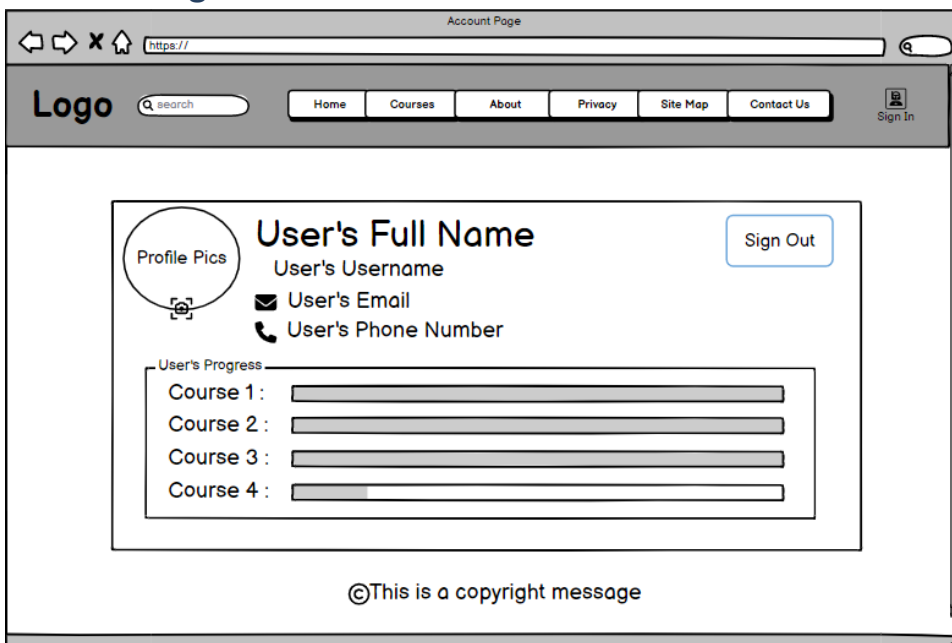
Account Page

https://

Logo

search

Home
Courses
About
Privacy
Site Map
Contact Us

Sign In

Profile Pics

User's Full Name

User's Username

User's Email

User's Phone Number

Sign Out

User's Progress

Course 1 :

Course 2 :

Course 3 :

Course 4 :

©This is a copyright message